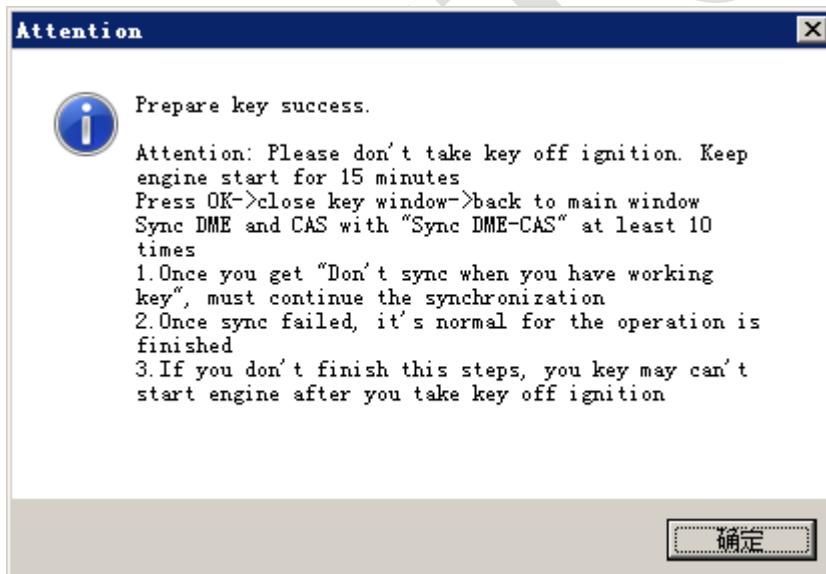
Attention

Prepare key success.

Attention: Please don't take key off ignition. Keep engine start for 15 minutes
Press OK->close key window->back to main window
Sync DME and CAS with "Sync DME-CAS" at least 10 times
1.Once you get "Don't sync when you have working key", must continue the synchronization
2.Once sync failed, it's normal for the operation is finished
3.If you don't finish this steps, you key may can't start engine after you take key off ignition

确定